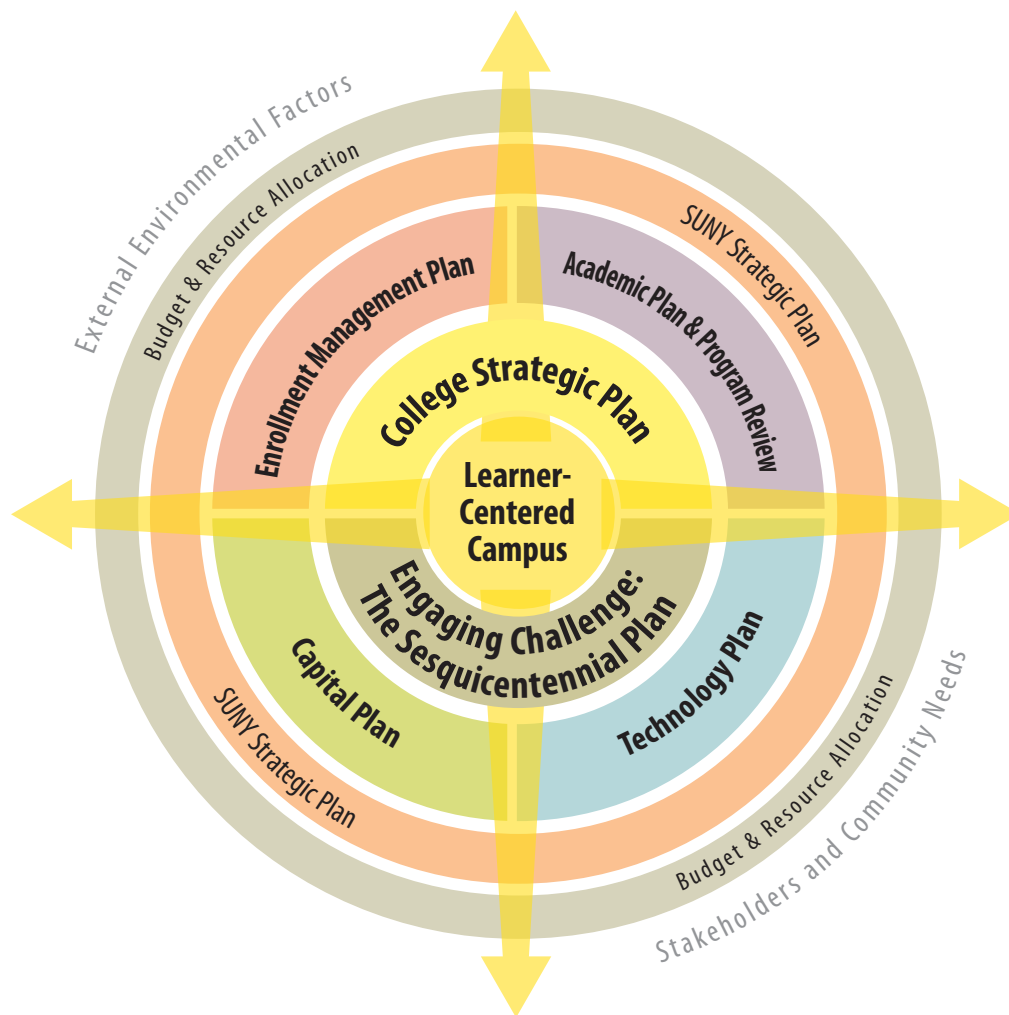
External Environmental Factors

Budget & Resource Allocation

SUNY Strategic Plan

Enrollment Management Plan

Academic Plan & Program Review

College Strategic Plan

Learner-Centered Campus

Engaging Challenge: The Sesquicentennial Plan

Capital Plan

Technology Plan

SUNY Strategic Plan

Budget & Resource Allocation

Stakeholders and Community Needs